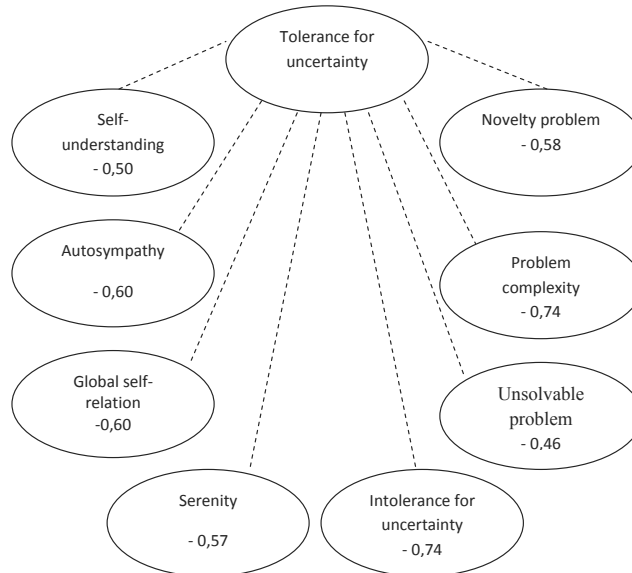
Tolerance for uncertainty

Self-understanding
- 0,50

Novelty problem
- 0,58

Autosympathy
- 0,60

Problem complexity
- 0,74

Global self-relation
-0,60

Unsolvable problem
- 0,46

Serenity
- 0,57

Intolerance for uncertainty
- 0,74